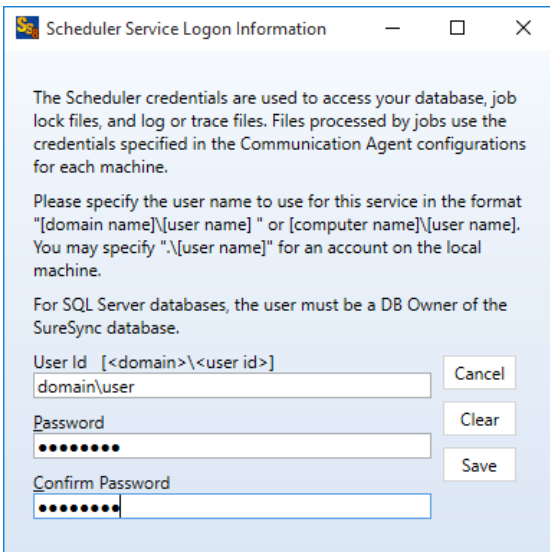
Scheduler Service Logon Information

The Scheduler credentials are used to access your database, job lock files, and log or trace files. Files processed by jobs use the credentials specified in the Communication Agent configurations for each machine.

Please specify the user name to use for this service in the format "[domain name]\[user name] " or [computer name]\[user name]. You may specify ".\[user name]" for an account on the local machine.

For SQL Server databases, the user must be a DB Owner of the SureSync database.

User Id [<domain>\<user id>]
domain\user
Cancel
Password
••••••••
Clear
Confirm Password
••••••••
Save